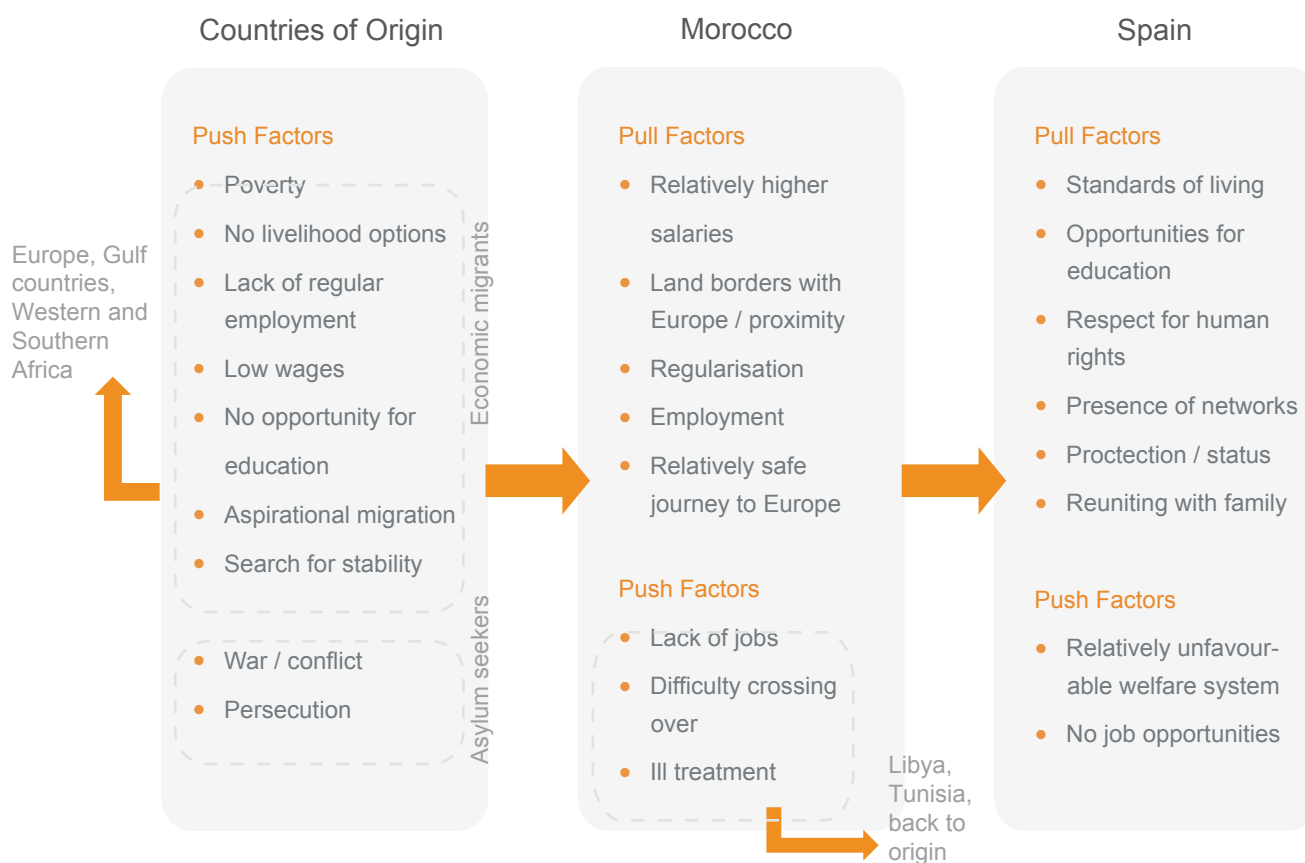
Countries of Origin

Push Factors
- Poverty
- No livelihood options
- Lack of regular employment
- Low wages
- No opportunity for education
- Aspirational migration
- Search for stability

Economic migrants

- War / conflict
- Persecution

Asylum seekers

Europe, Gulf countries, Western and Southern Africa

Morocco

Pull Factors
- Relatively higher salaries
- Land borders with Europe / proximity
- Regularisation
- Employment
- Relatively safe journey to Europe

Push Factors
- Lack of jobs
- Difficulty crossing over
- Ill treatment

Libya, Tunisia, back to origin

Spain

Pull Factors
- Standards of living
- Opportunities for education
- Respect for human rights
- Presence of networks
- Proctection / status
- Reuniting with family

Push Factors
- Relatively unfavourable welfare system
- No job opportunities